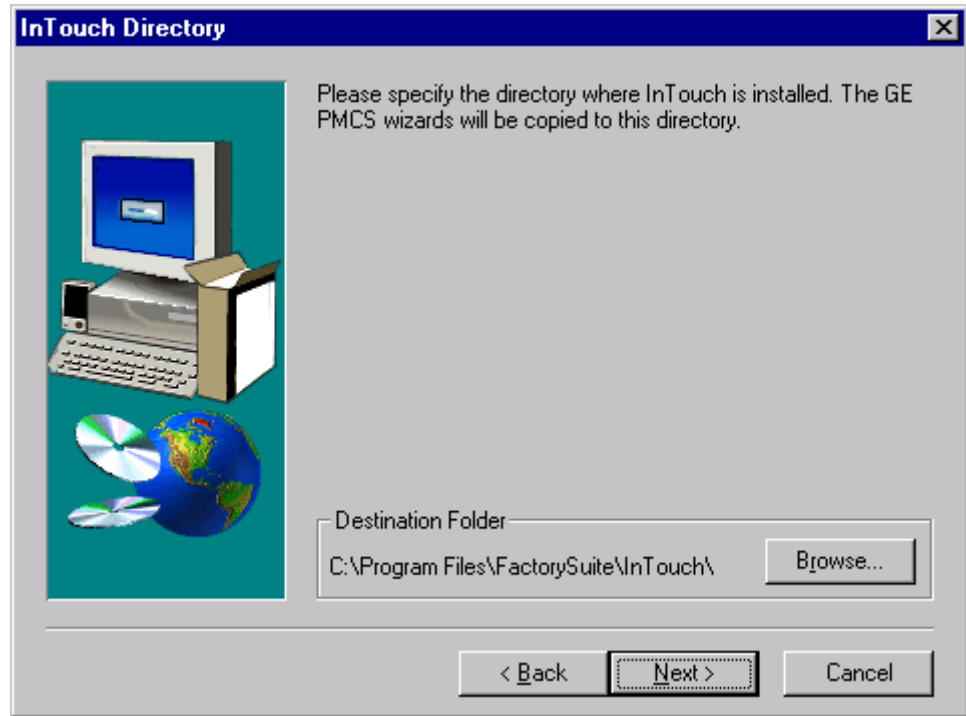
InTouch Directory

Please specify the directory where InTouch is installed. The GE PMCS wizards will be copied to this directory.

Destination Folder

C:\Program Files\FactorySuite\InTouch\

Browse...

< Back

Next >

Cancel